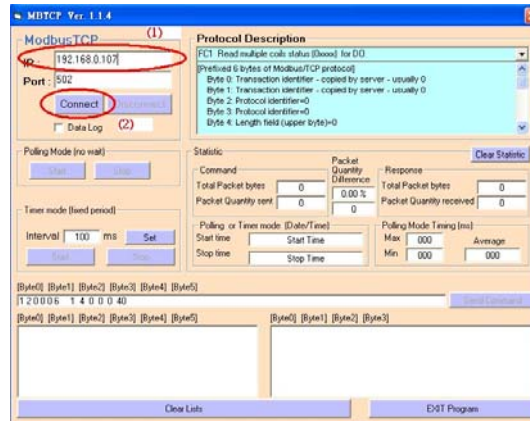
MBTCP Ver. 1.1.4

ModbusTCP (1)
IP: 192.168.0.107
Port: 502
Connect Disconnect
Data Log (2)

Protocol Description
FC1 Read multiple coils status (0xxxx) for DO
[Prefixed 6 bytes of Modbus/TCP protocol]
Byte 0: Transaction identifier - copied by server - usually 0
Byte 1: Transaction identifier - copied by server - usually 0
Byte 2: Protocol identifier=0
Byte 3: Protocol identifier=0
Byte 4: Length field (upper byte)=0

Polling Mode (no wait)
Start Stop

Timer mode (fixed period)
Interval 100 ms Set
Start Stop

Statistic
Clear Statistic
Command
Total Packet bytes 0
Packet Quantity sent 0
Packet Quantity Difference
0.00 %
0
Response
Total Packet bytes 0
Packet Quantity received 0

Polling or Timer mode (Date/Time)
Start time Start Time
Stop time Stop Time

Polling Mode Timing (ms)
Max 000
Min 000
Average 000

[Byte0] [Byte1] [Byte2] [Byte3] [Byte4] [Byte5]
1 2 0 0 0 6 1 4 0 0 0 0 4 0
Send Command

[Byte0] [Byte1] [Byte2] [Byte3] [Byte4] [Byte5]
[Byte0] [Byte1] [Byte2] [Byte3]

Clear Lists
EXIT Program